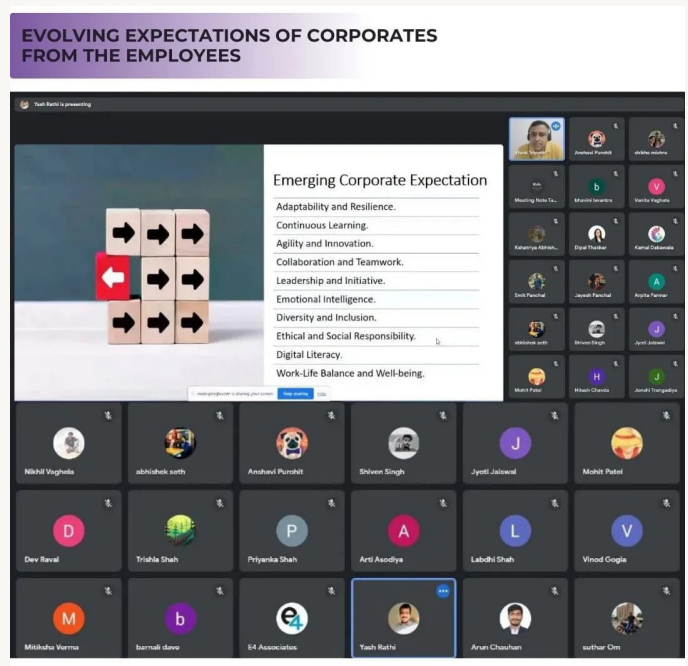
EVOLVING EXPECTATIONS OF CORPORATES FROM THE EMPLOYEES

Yash Rathi is presenting

Emerging Corporate Expectation

Adaptability and Resilience.
Continuous Learning.
Agility and Innovation.
Collaboration and Teamwork.
Leadership and Initiative.
Emotional Intelligence.
Diversity and Inclusion.
Ethical and Social Responsibility.
Digital Literacy.
Work-Life Balance and Well-being.

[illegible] is sharing your screen. Stop sharing Hide

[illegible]
Anshavi Purohit
shikha mishra
Meeting Notes Ta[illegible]
bhumini bavantra
Vanita Vaghela
Kshatriya Abhish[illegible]
Dipal Thakkar
Kamal Dabawala
Smit Panchal
Jayesh Panchal
Arpita Parmar
abhishek seth
Shiven Singh
Jyoti Jaiswal
Mohit Patel
Nitesh Chavda
Janvhi Trangadiya

Nikhil Vaghela
abhishek seth
Anshavi Purohit
Shiven Singh
Jyoti Jaiswal
Mohit Patel
Dev Raval
Trishla Shah
Priyanka Shah
Arti Asodiya
Labdhi Shah
Vinod Gogia
Mitiksha Verma
barnali dave
E4 Associates
Yash Rathi
Arun Chauhan
suthar Om